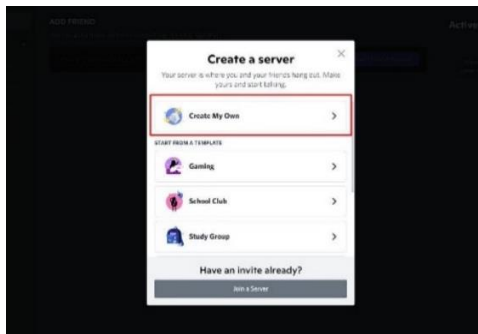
ADD FRIEND

Active

Create a server

Your server is where you and your friends hang out. Make yours and start talking.

Create My Own

START FROM A TEMPLATE

Gaming

School Club

Study Group

Have an invite already?

Join a Server